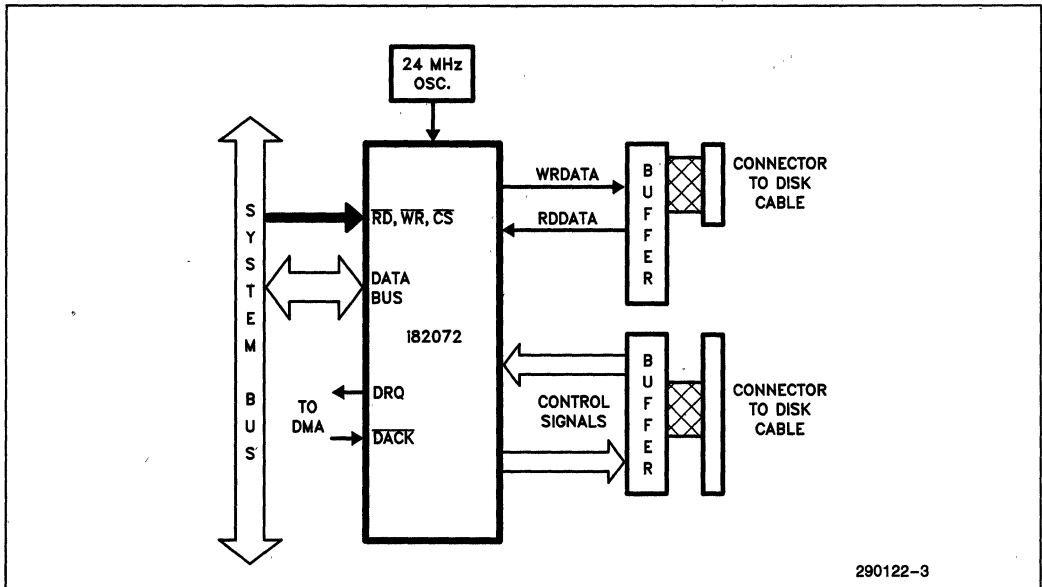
24 MHz OSC.

S Y S T E M B U S

$\overline{RD}$, $\overline{WR}$, $\overline{CS}$

DATA BUS

i82072

DRQ

TO DMA

$\overline{DACK}$

WRDATA

RDDATA

B U F F E R

CONNECTOR TO DISK CABLE

CONTROL SIGNALS

B U F F E R

CONNECTOR TO DISK CABLE

290122–3